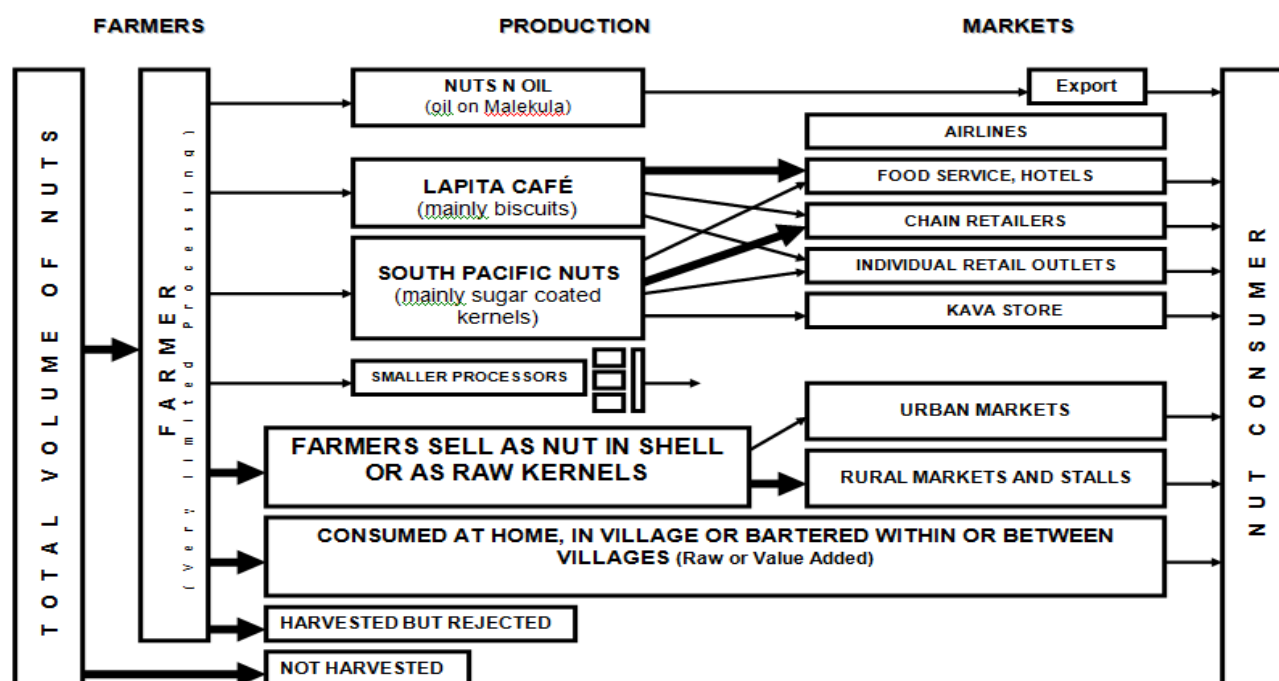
FARMERS

PRODUCTION

MARKETS

TOTAL VOLUME OF NUTS

FARMER (Very limited processing)

NUTS N OIL (oil on Malekula)

Export

AIRLINES

LAPITA CAFÉ (mainly biscuits)

FOOD SERVICE, HOTELS

CHAIN RETAILERS

SOUTH PACIFIC NUTS (mainly sugar coated kernels)

INDIVIDUAL RETAIL OUTLETS

KAVA STORE

SMALLER PROCESSORS

URBAN MARKETS

FARMERS SELL AS NUT IN SHELL OR AS RAW KERNELS

RURAL MARKETS AND STALLS

CONSUMED AT HOME, IN VILLAGE OR BARTERED WITHIN OR BETWEEN VILLAGES (Raw or Value Added)

HARVESTED BUT REJECTED

NOT HARVESTED

NUT CONSUMER